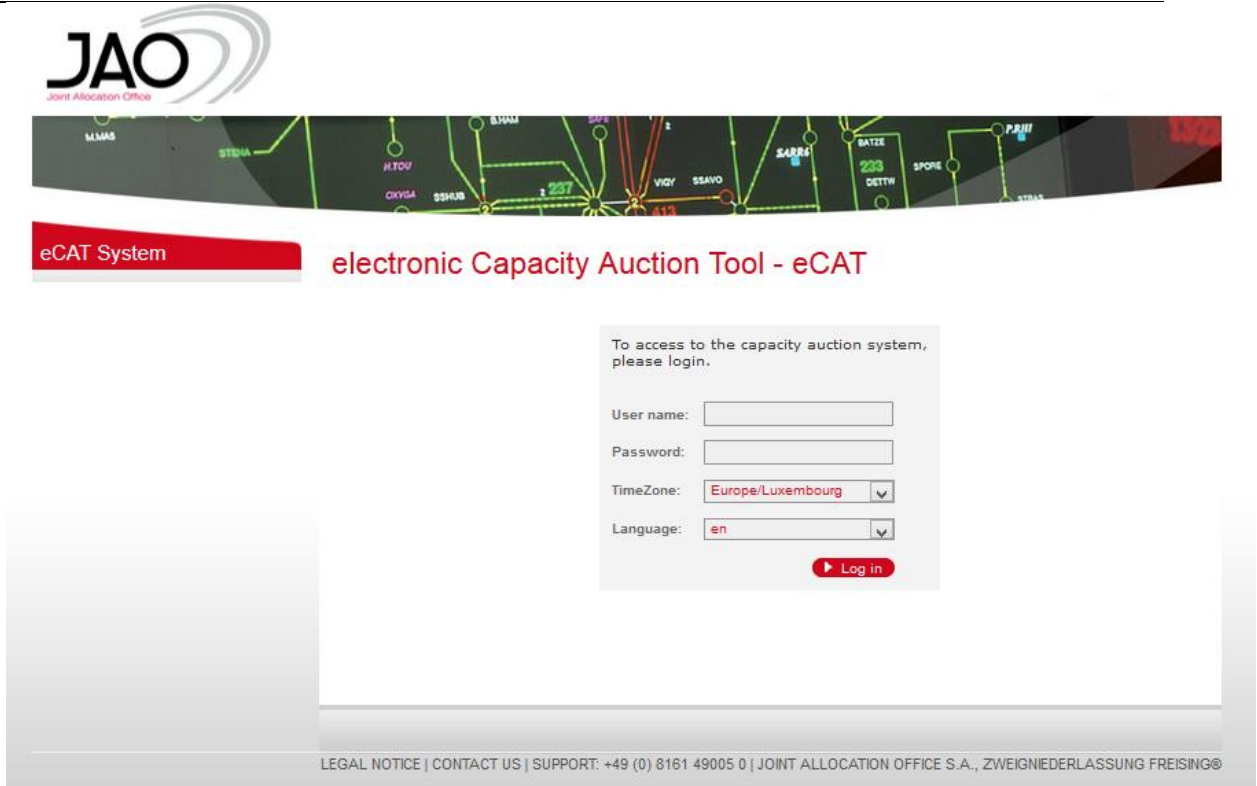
JAO
Joint Allocation Office

M.MAS STENA H.TOU CIXVGA SSHUB B.HAM 237 VIGY SSAVO 413 SARR6 BATZE 233 DETTW SPORE P.BIII

eCAT System

electronic Capacity Auction Tool - eCAT

To access to the capacity auction system, please login.

User name:

Password:

TimeZone: Europe/Luxembourg

Language: en

Log in

LEGAL NOTICE | CONTACT US | SUPPORT: +49 (0) 8161 49005 0 | JOINT ALLOCATION OFFICE S.A., ZWEIGNIEDERLASSUNG FREISING®